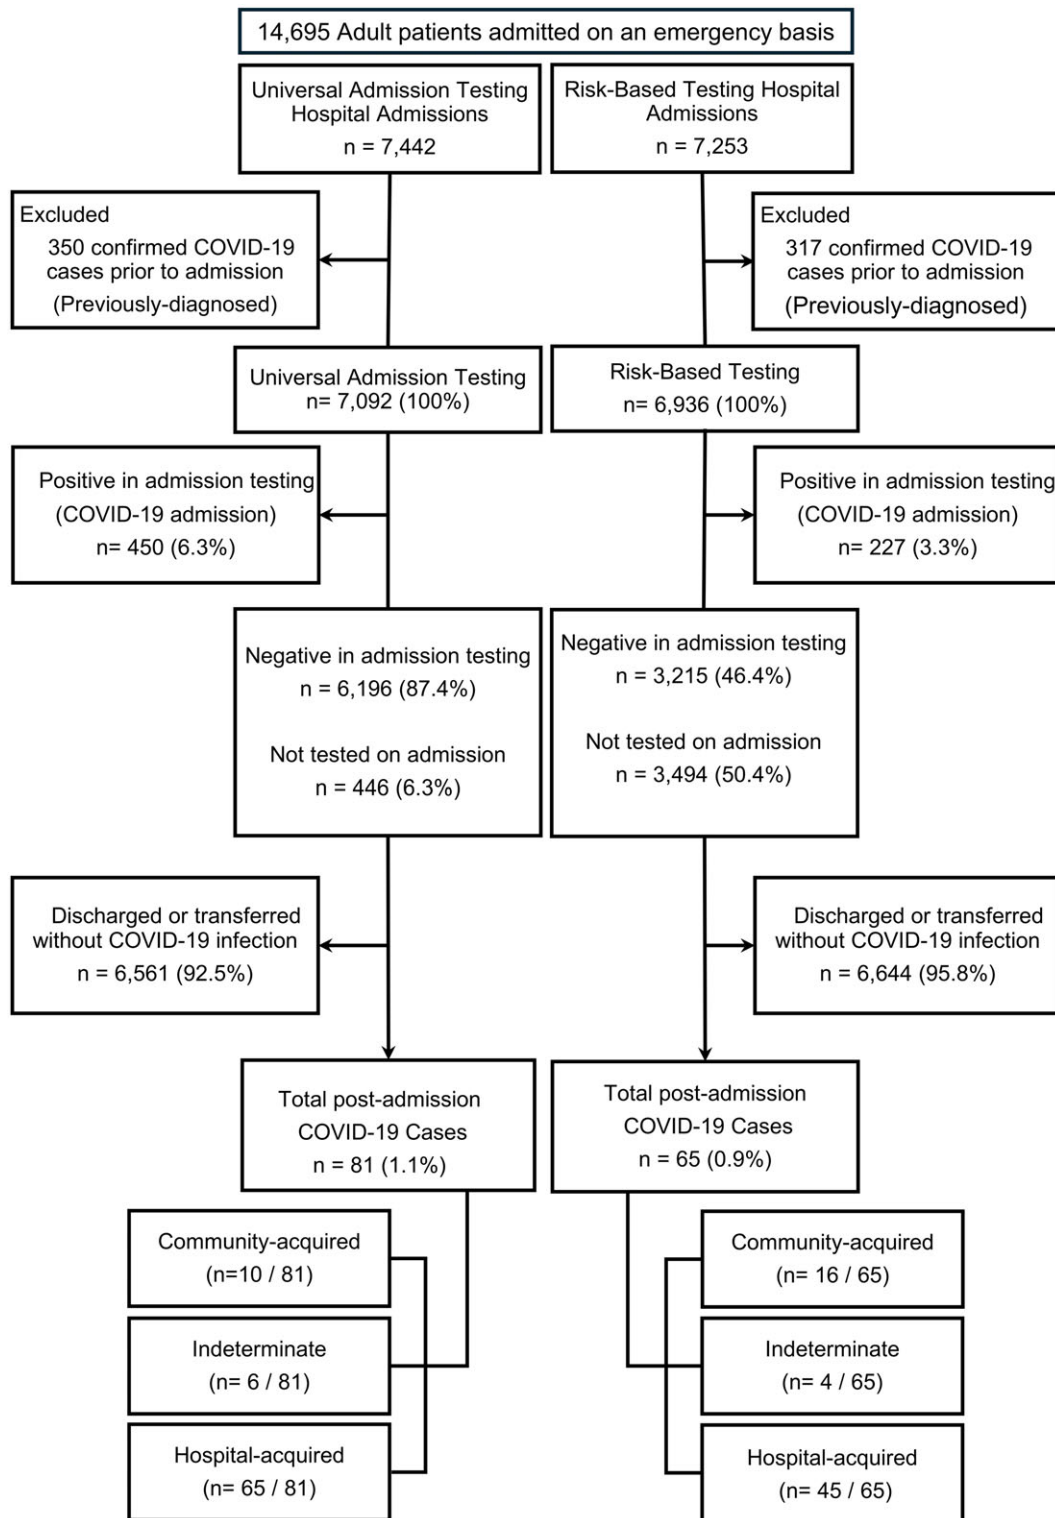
14,695 Adult patients admitted on an emergency basis

Universal Admission Testing Hospital Admissions
n = 7,442

Risk-Based Testing Hospital Admissions
n = 7,253

Excluded
350 confirmed COVID-19 cases prior to admission
(Previously-diagnosed)

Excluded
317 confirmed COVID-19 cases prior to admission
(Previously-diagnosed)

Universal Admission Testing
n= 7,092 (100%)

Risk-Based Testing
n= 6,936 (100%)

Positive in admission testing
(COVID-19 admission)
n= 450 (6.3%)

Positive in admission testing
(COVID-19 admission)
n= 227 (3.3%)

Negative in admission testing
n = 6,196 (87.4%)

Not tested on admission
n = 446 (6.3%)

Negative in admission testing
n = 3,215 (46.4%)

Not tested on admission
n = 3,494 (50.4%)

Discharged or transferred without COVID-19 infection
n = 6,561 (92.5%)

Discharged or transferred without COVID-19 infection
n = 6,644 (95.8%)

Total post-admission COVID-19 Cases
n = 81 (1.1%)

Total post-admission COVID-19 Cases
n = 65 (0.9%)

Community-acquired
(n=10 / 81)

Indeterminate
(n= 6 / 81)

Hospital-acquired
(n= 65 / 81)

Community-acquired
(n= 16 / 65)

Indeterminate
(n= 4 / 65)

Hospital-acquired
(n= 45 / 65)